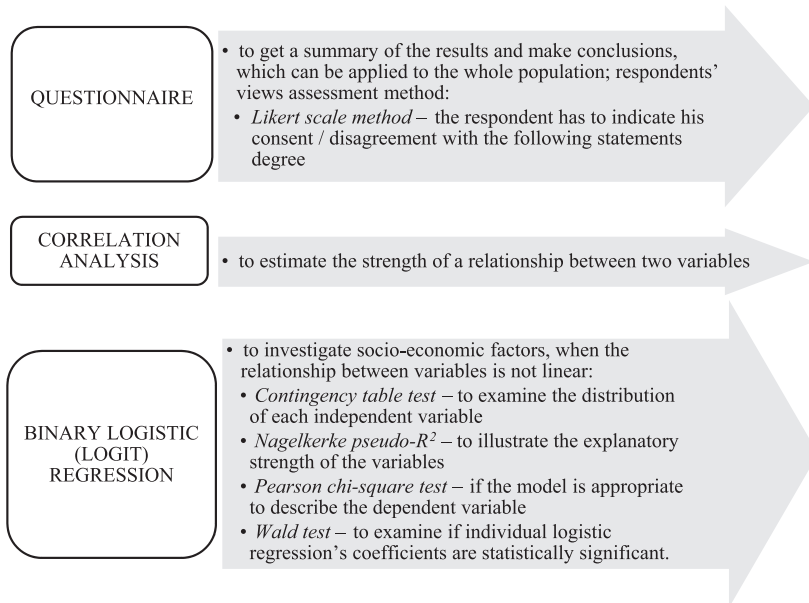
QUESTIONNAIRE

• to get a summary of the results and make conclusions, which can be applied to the whole population; respondents' views assessment method:
• *Likert scale method* – the respondent has to indicate his consent / disagreement with the following statements degree

CORRELATION ANALYSIS

• to estimate the strength of a relationship between two variables

BINARY LOGISTIC (LOGIT) REGRESSION

• to investigate socio-economic factors, when the relationship between variables is not linear:
• *Contingency table test* – to examine the distribution of each independent variable
• *Nagelkerke pseudo-$R^2$* – to illustrate the explanatory strength of the variables
• *Pearson chi-square test* – if the model is appropriate to describe the dependent variable
• *Wald test* – to examine if individual logistic regression's coefficients are statistically significant.